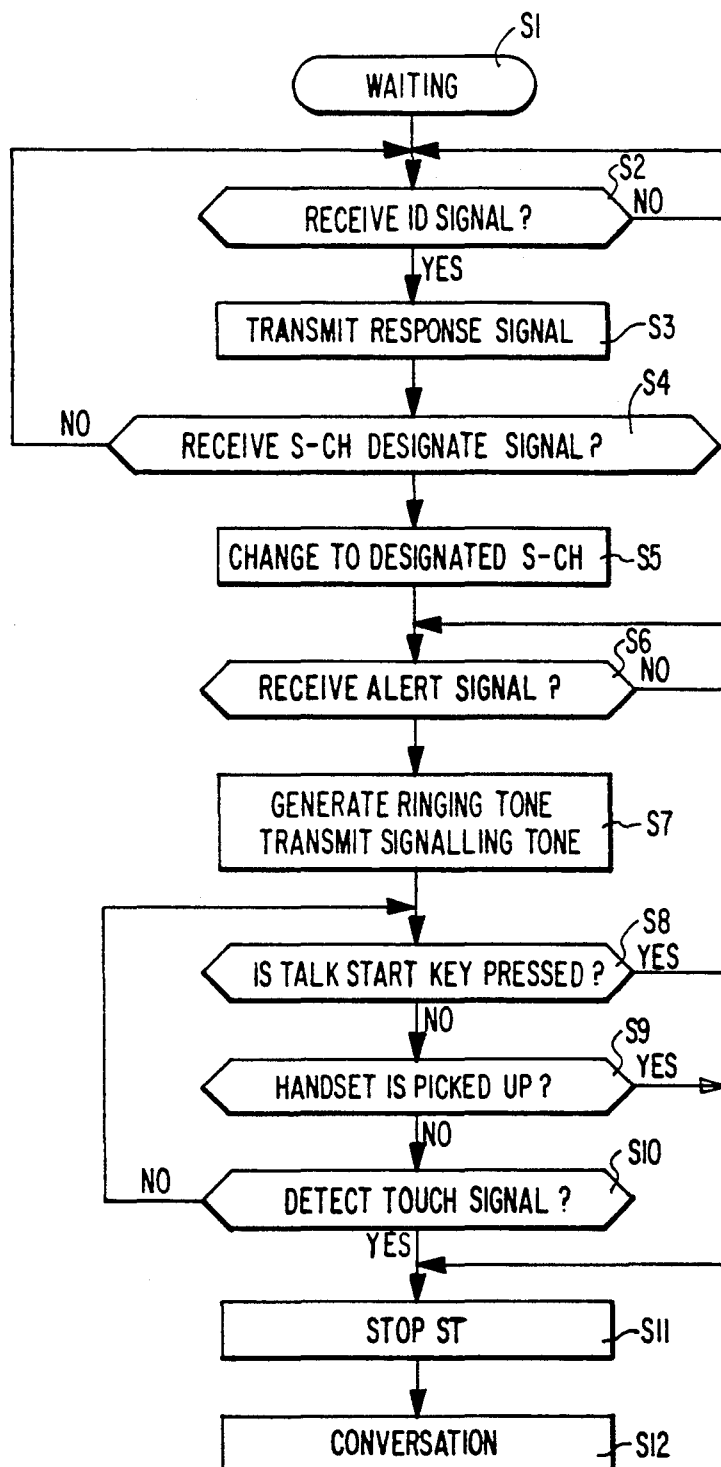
S1
WAITING
S2
RECEIVE ID SIGNAL ?
NO
YES
TRANSMIT RESPONSE SIGNAL
S3
S4
NO
RECEIVE S-CH DESIGNATE SIGNAL ?
CHANGE TO DESIGNATED S-CH
S5
S6
RECEIVE ALERT SIGNAL ?
NO
GENERATE RINGING TONE
TRANSMIT SIGNALLING TONE
S7
S8
IS TALK START KEY PRESSED ?
YES
NO
S9
HANDSET IS PICKED UP ?
YES
NO
S10
NO
DETECT TOUCH SIGNAL ?
YES
STOP ST
S11
CONVERSATION
S12